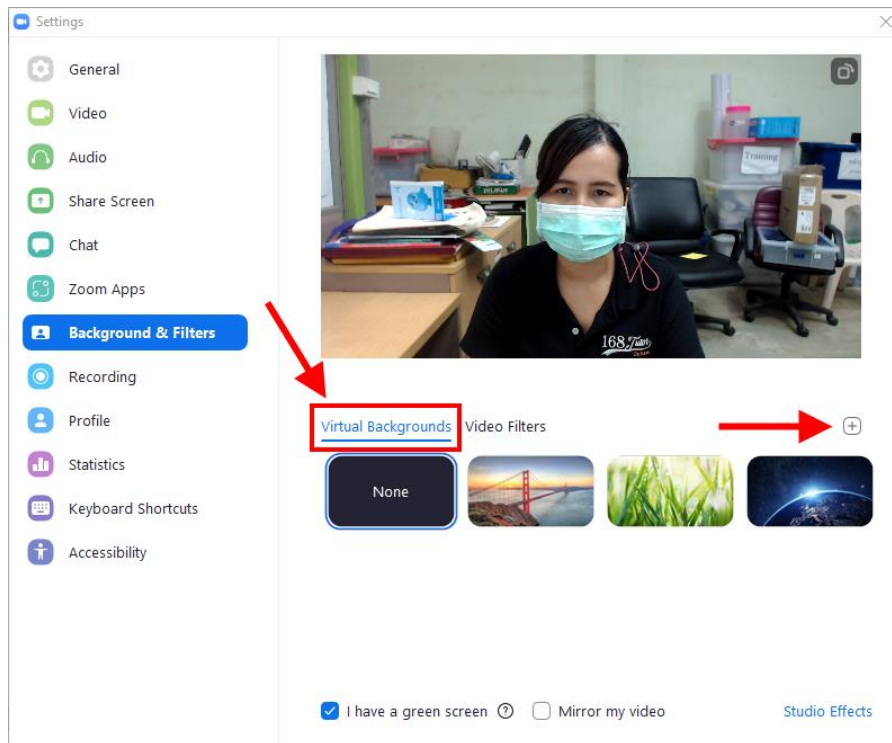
Settings

General
Video
Audio
Share Screen
Chat
Zoom Apps
Background & Filters
Recording
Profile
Statistics
Keyboard Shortcuts
Accessibility

Training

168 Tutor

Virtual Backgrounds Video Filters

None

I have a green screen
Mirror my video
Studio Effects